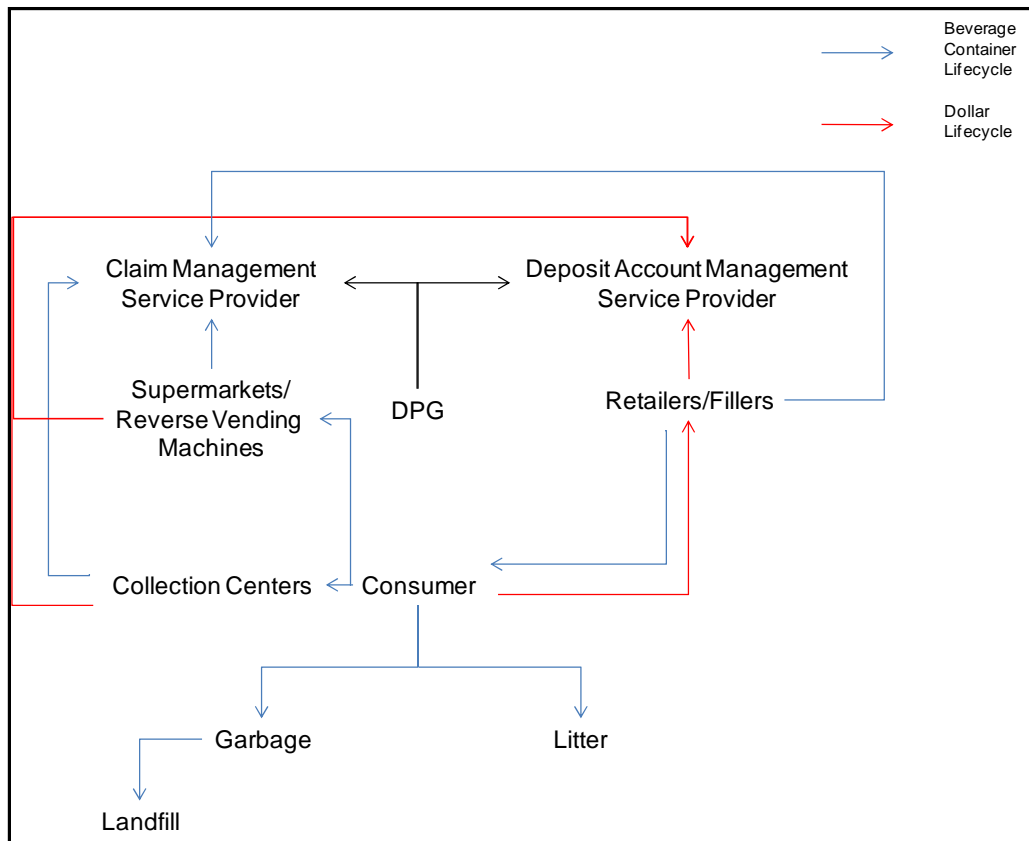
Beverage Container Lifecycle

Dollar Lifecycle

Claim Management Service Provider

Deposit Account Management Service Provider

Supermarkets/ Reverse Vending Machines

DPG

Retailers/Fillers

Collection Centers

Consumer

Garbage

Litter

Landfill